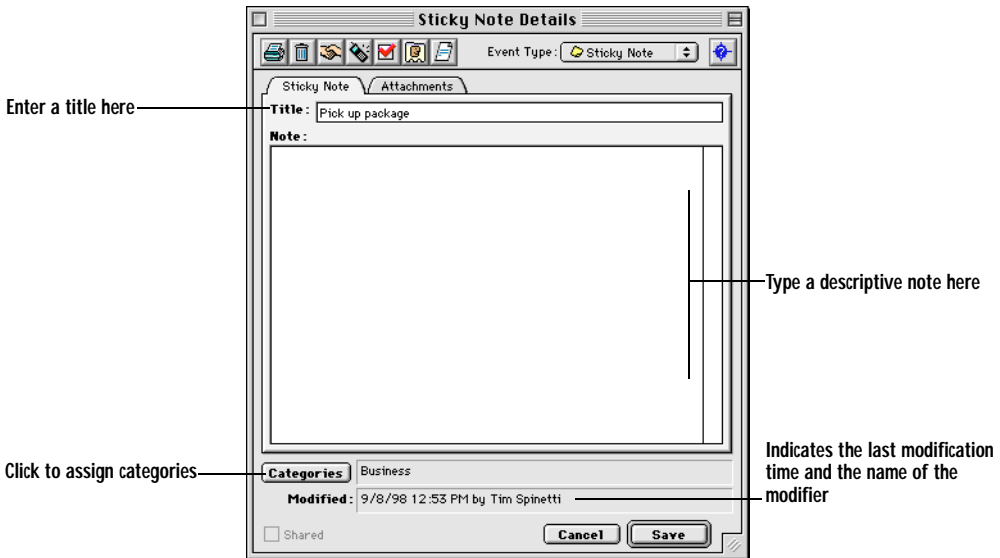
Sticky Note Details

Event Type: Sticky Note

Sticky Note
Attachments

Enter a title here

Title: Pick up package

Note:

Type a descriptive note here

Click to assign categories

Categories
Business

Indicates the last modification time and the name of the modifier

Modified: 9/8/98 12:53 PM by Tim Spinetti

Shared

Cancel
Save